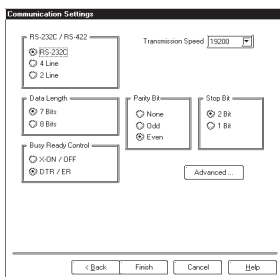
Communication Settings

RS-232C / RS-422
RS-232C
4 Line
2 Line

Transmission Speed 19200

Data Length
7 Bits
8 Bits

Parity Bit
None
Odd
Even

Stop Bit
2 Bit
1 Bit

Busy Ready Control
X-ON / OFF
DTR / ER

Advanced...

< Back
Finish
Cancel
Help